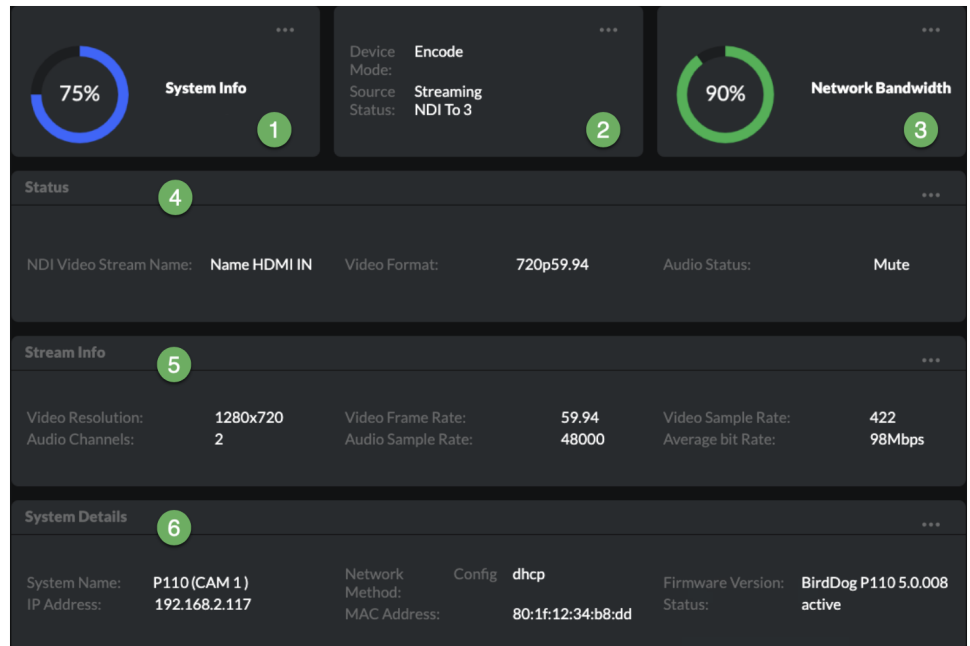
...
75%
System Info
1

...
Device Mode: Encode
Source Status: Streaming NDI To 3
2

...
90%
Network Bandwidth
3

Status
4
...
NDI Video Stream Name: Name HDMI IN
Video Format: 720p59.94
Audio Status: Mute

Stream Info
5
...
Video Resolution: 1280x720
Audio Channels: 2
Video Frame Rate: 59.94
Audio Sample Rate: 48000
Video Sample Rate: 422
Average bit Rate: 98Mbps

System Details
6
...
System Name: P110 (CAM 1 )
IP Address: 192.168.2.117
Network Config Method: dhcp
MAC Address: 80:1f:12:34:b8:dd
Firmware Version: BirdDog P110 5.0.008
Status: active